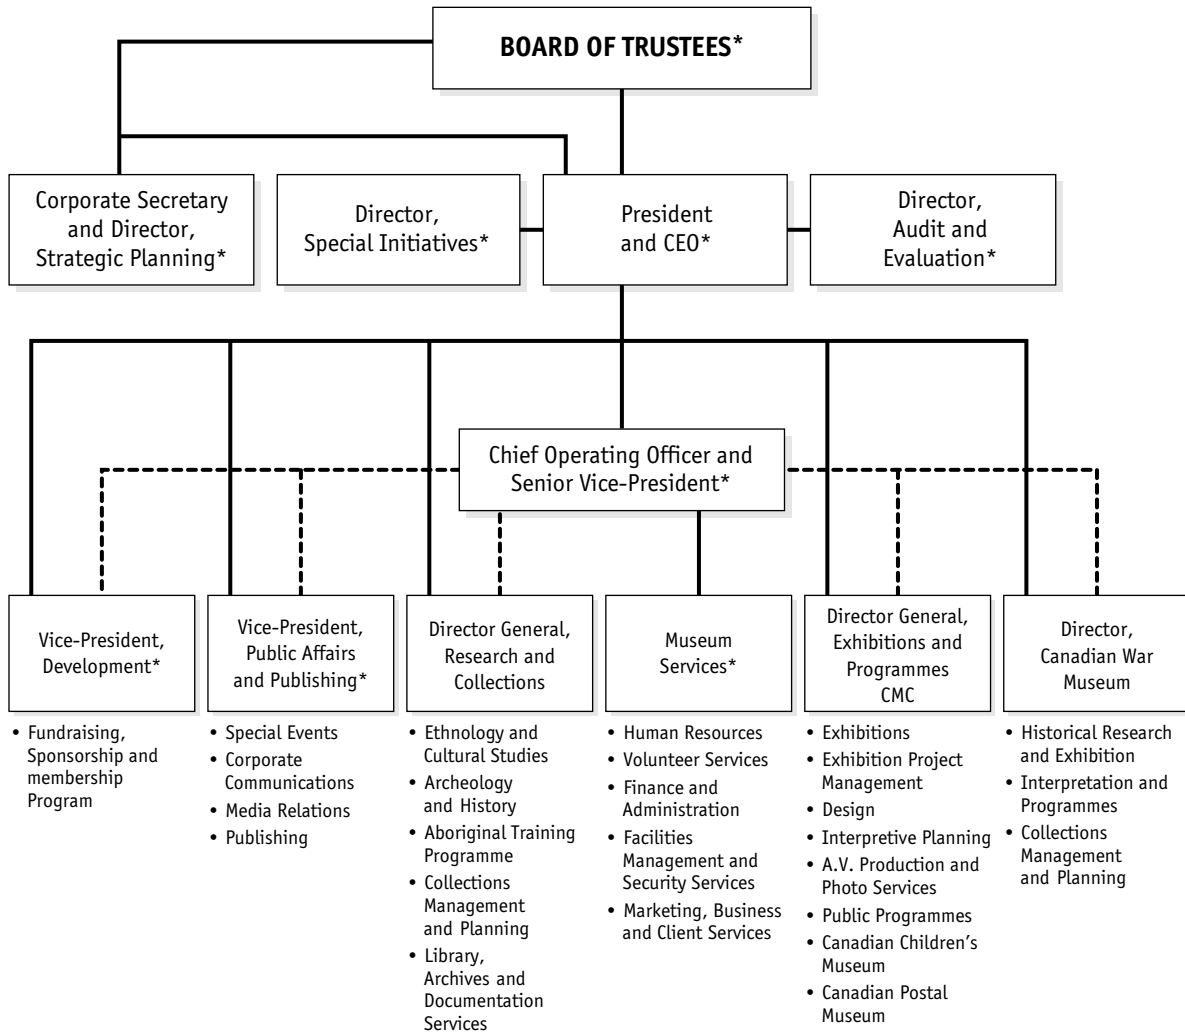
BOARD OF TRUSTEES*

Corporate Secretary and Director, Strategic Planning*

Director, Special Initiatives*

President and CEO*

Director, Audit and Evaluation*

Chief Operating Officer and Senior Vice-President*

Vice-President, Development*

• Fundraising, Sponsorship and membership Program

Vice-President, Public Affairs and Publishing*

• Special Events
• Corporate Communications
• Media Relations
• Publishing

Director General, Research and Collections

• Ethnology and Cultural Studies
• Archeology and History
• Aboriginal Training Programme
• Collections Management and Planning
• Library, Archives and Documentation Services

Museum Services*

• Human Resources
• Volunteer Services
• Finance and Administration
• Facilities Management and Security Services
• Marketing, Business and Client Services

Director General, Exhibitions and Programmes CMC

• Exhibitions
• Exhibition Project Management
• Design
• Interpretive Planning
• A.V. Production and Photo Services
• Public Programmes
• Canadian Children's Museum
• Canadian Postal Museum

Director, Canadian War Museum

• Historical Research and Exhibition
• Interpretation and Programmes
• Collections Management and Planning